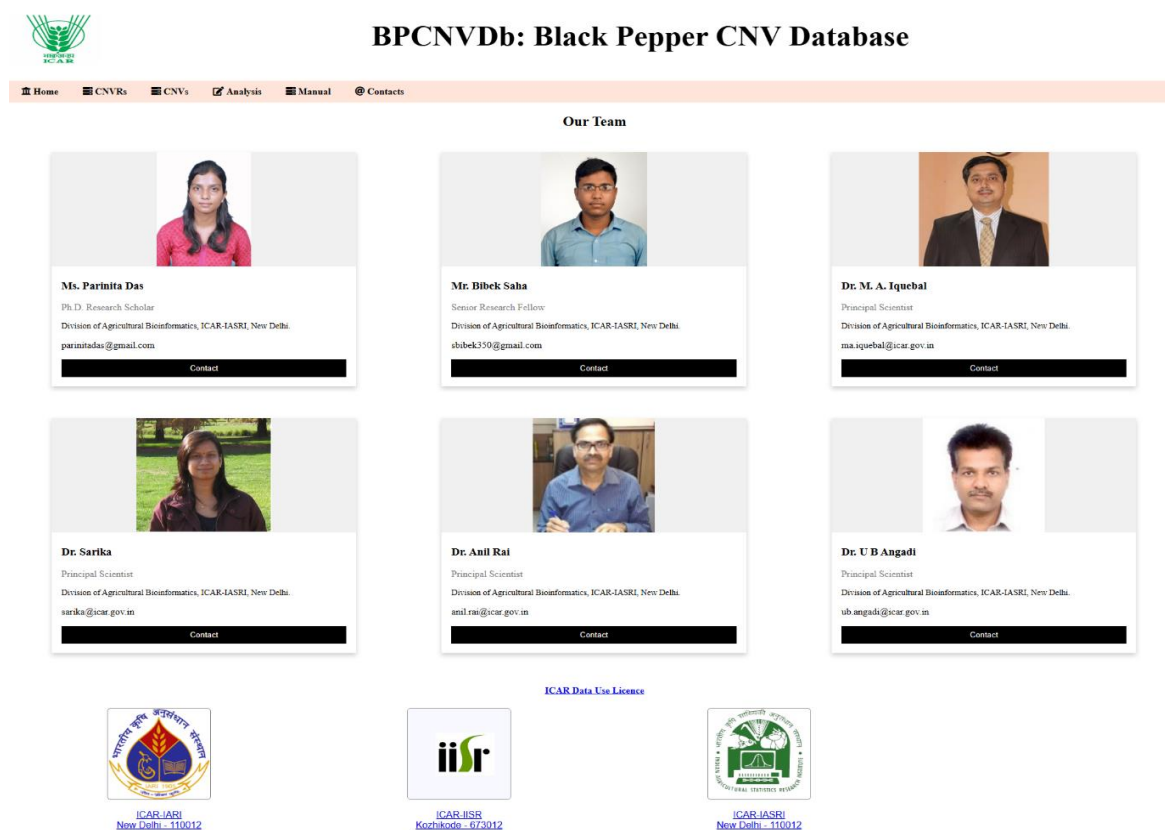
ICAR

BPCNVDb: Black Pepper CNV Database

Home CNVRs CNVs Analysis Manual Contacts

Our Team

Ms. Parinita Das
Ph.D. Research Scholar
Division of Agricultural Bioinformatics, ICAR-IASRI, New Delhi.
parinitadas@gmail.com
Contact

Mr. Bibek Saha
Senior Research Fellow
Division of Agricultural Bioinformatics, ICAR-IASRI, New Delhi.
sbibek350@gmail.com
Contact

Dr. M. A. Iquebal
Principal Scientist
Division of Agricultural Bioinformatics, ICAR-IASRI, New Delhi.
ma.iquebal@icar.gov.in
Contact

Dr. Sarika
Principal Scientist
Division of Agricultural Bioinformatics, ICAR-IASRI, New Delhi.
sarika@icar.gov.in
Contact

Dr. Anil Rai
Principal Scientist
Division of Agricultural Bioinformatics, ICAR-IASRI, New Delhi.
anil.rai@icar.gov.in
Contact

Dr. U B Angadi
Principal Scientist
Division of Agricultural Bioinformatics, ICAR-IASRI, New Delhi.
ub.angadi@icar.gov.in
Contact

ICAR Data Use Licence

ICAR-IARI
New Delhi - 110012

iisr
ICAR-IISR
Kozhikode - 673012

ICAR-IASRI
New Delhi - 110012